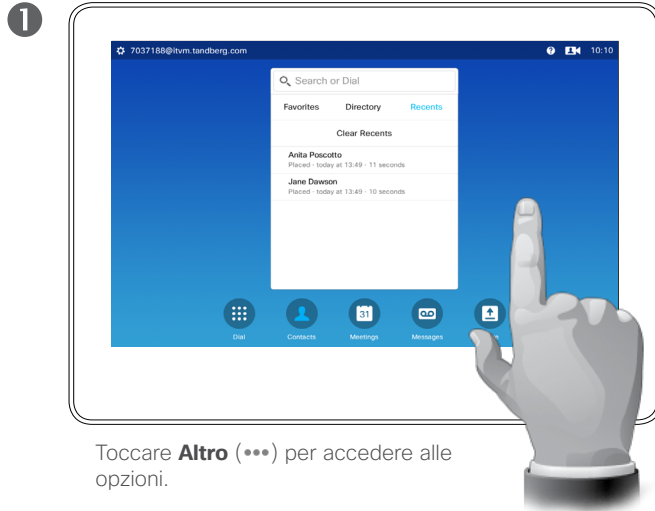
1

7037188@itvm.tandberg.com

10:10

Search or Dial

Favorites Directory Recents

Clear Recents

Anita Poscotto
Placed · today at 13:49 · 11 seconds

Jane Dawson
Placed · today at 13:49 · 10 seconds

31

Dial Contacts Meetings Messages

Toccare **Altro** (•••) per accedere alle opzioni.